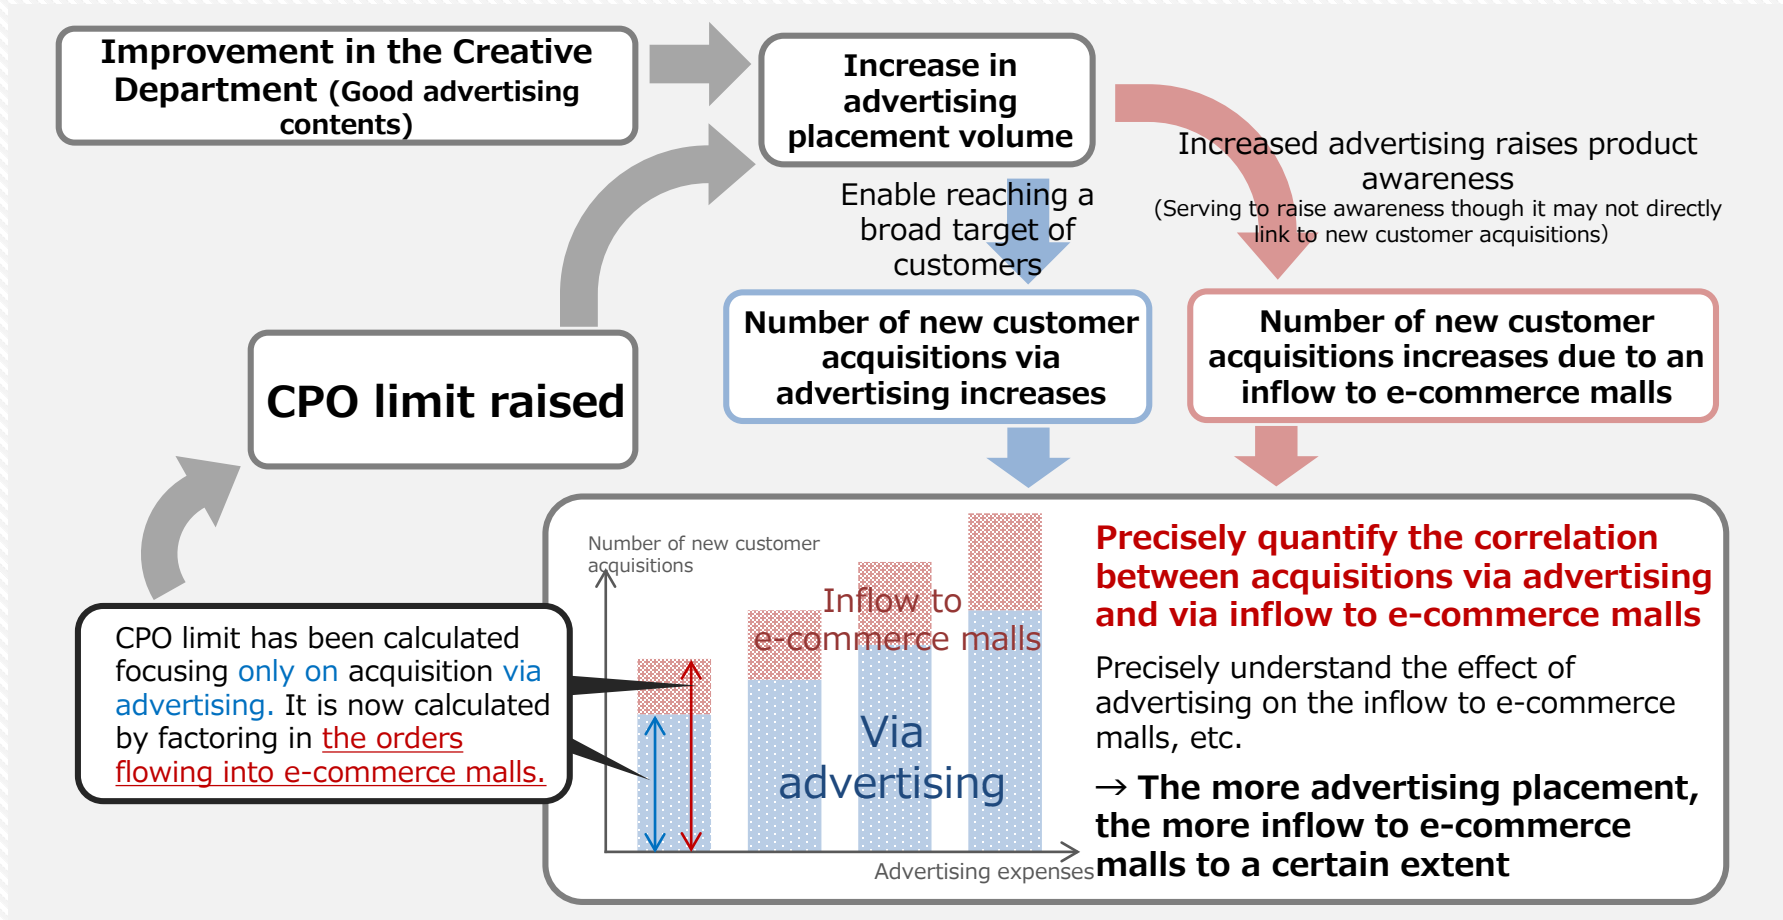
Improvement in the Creative Department (Good advertising contents)

Increase in advertising placement volume

Enable reaching a broad target of customers

Increased advertising raises product awareness
(Serving to raise awareness though it may not directly link to new customer acquisitions)

CPO limit raised

Number of new customer acquisitions via advertising increases

Number of new customer acquisitions increases due to an inflow to e-commerce malls

CPO limit has been calculated focusing only on acquisition via advertising. It is now calculated by factoring in the orders flowing into e-commerce malls.

Number of new customer acquisitions

Inflow to e-commerce malls

Via advertising

Advertising expenses

Precisely quantify the correlation between acquisitions via advertising and via inflow to e-commerce malls

Precisely understand the effect of advertising on the inflow to e-commerce malls, etc.

→ The more advertising placement, the more inflow to e-commerce malls to a certain extent